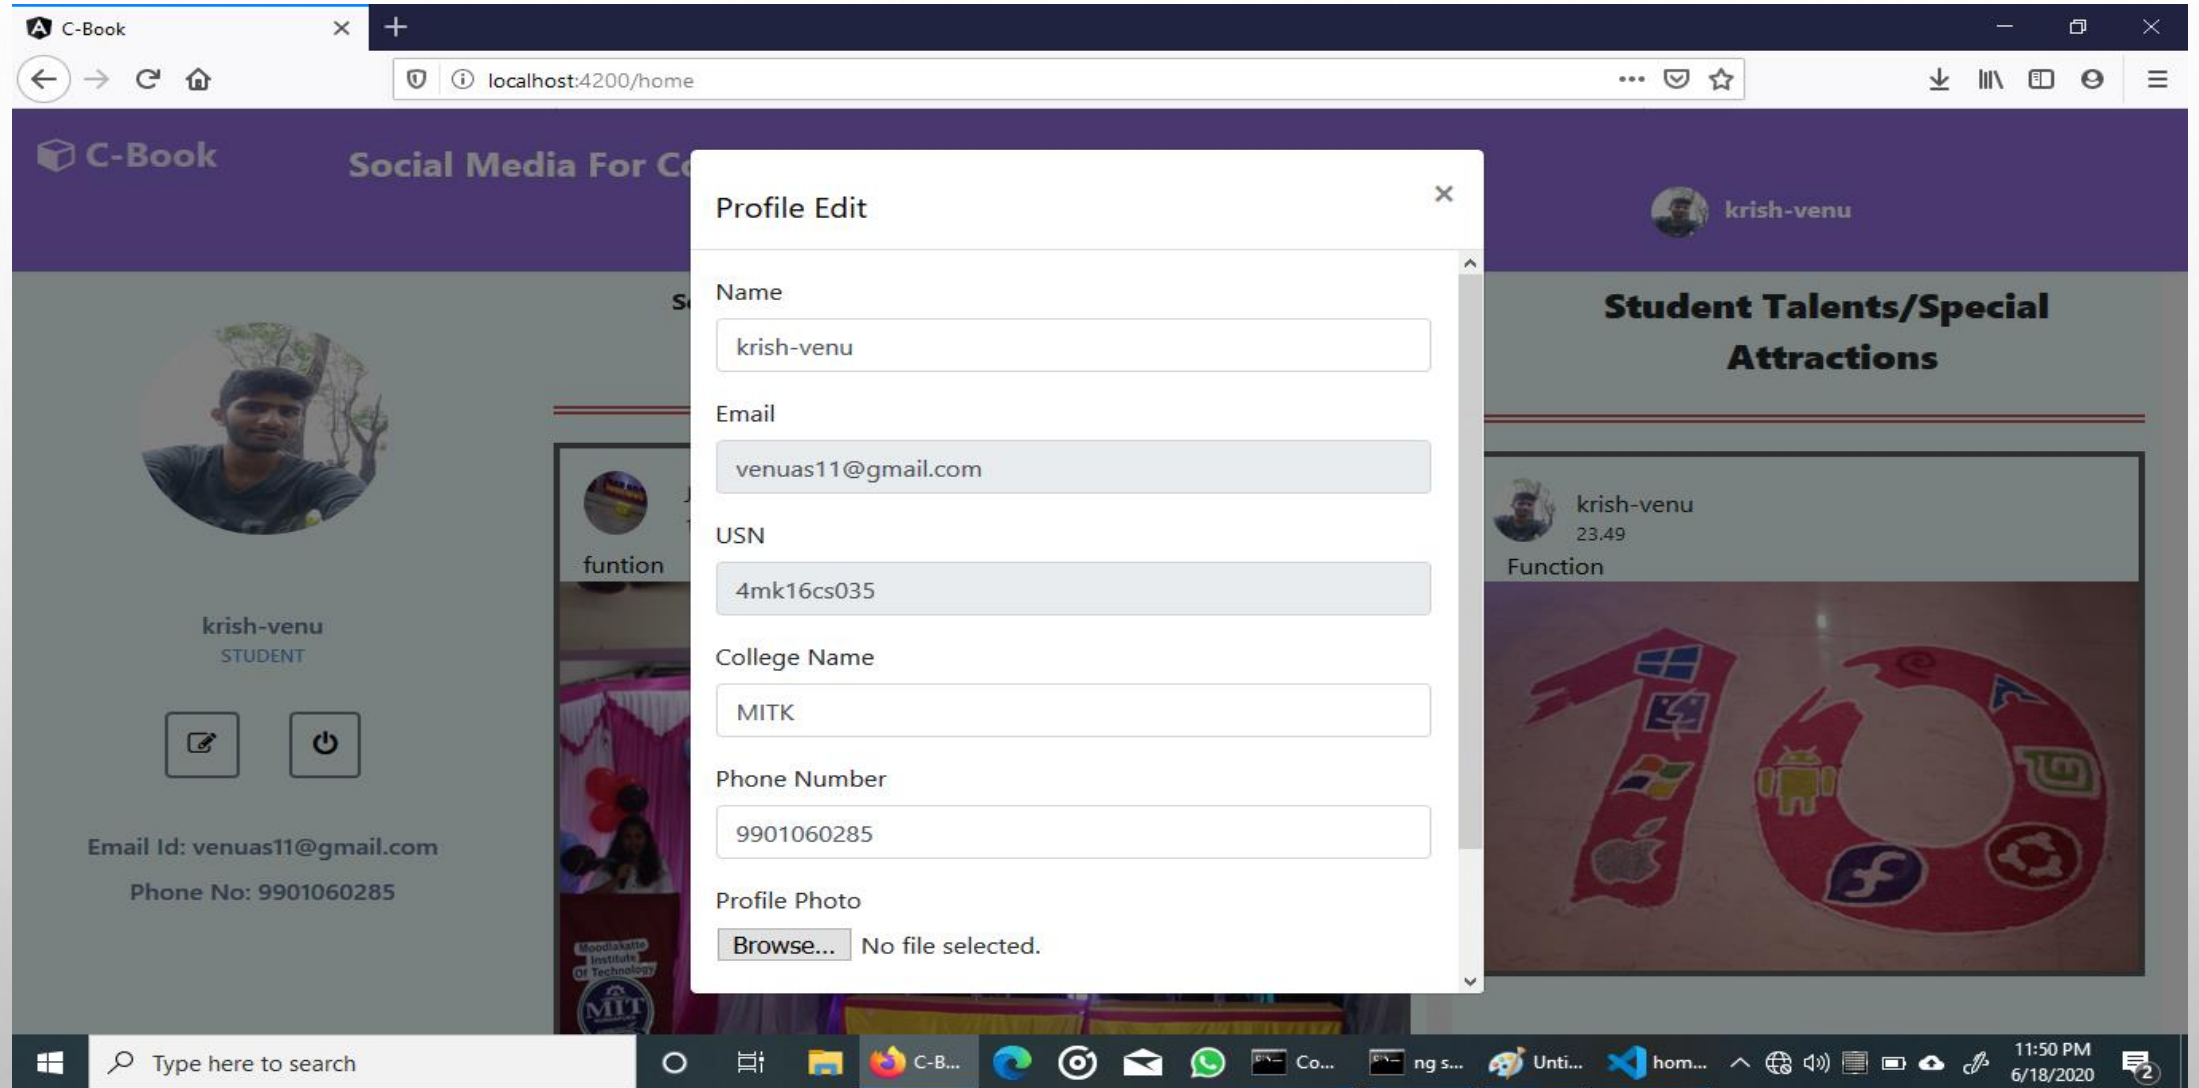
C-Book

localhost:4200/home

C-Book

Social Media For C

krish-venu

Profile Edit

×

Name

krish-venu

Email

venuas11@gmail.com

USN

4mk16cs035

College Name

MITK

Phone Number

9901060285

Profile Photo

Browse... No file selected.

Student Talents/Special Attractions

krish-venu
23.49
Function

funtion

krish-venu
STUDENT

Email Id: venuas11@gmail.com

Phone No: 9901060285

Type here to search

C-B...

Co...

ng s...

Unti...

hom...

11:50 PM
6/18/2020